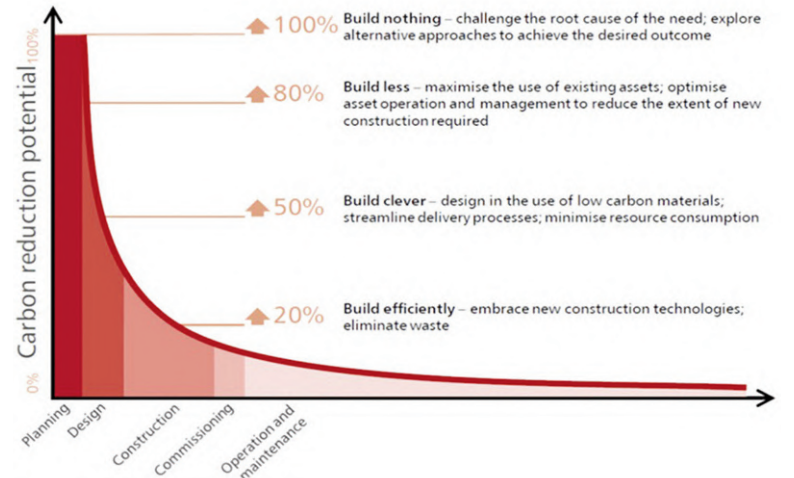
Carbon reduction potential

100%

0%

100% **Build nothing** – challenge the root cause of the need; explore alternative approaches to achieve the desired outcome

80% **Build less** – maximise the use of existing assets; optimise asset operation and management to reduce the extent of new construction required

50% **Build clever** – design in the use of low carbon materials; streamline delivery processes; minimise resource consumption

20% **Build efficiently** – embrace new construction technologies; eliminate waste

Planning

Design

Construction

Commissioning

Operation and maintenance